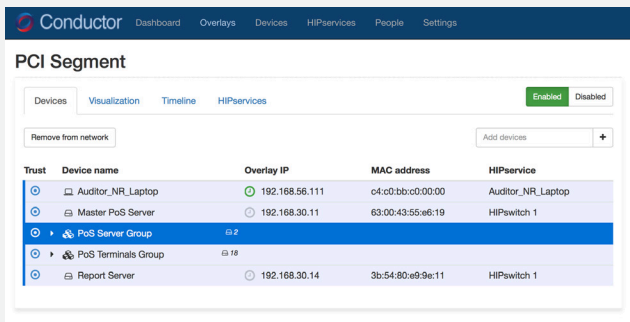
Conductor Dashboard Overlays Devices HIPservices People Settings

PCI Segment

Devices Visualization Timeline HIPservices

Enabled Disabled

Remove from network

Add devices +

| Trust | Device name | Overlay IP | MAC address | HIPservice |
|---|---|---|---|---|
| | Auditor_NR_Laptop | 192.168.56.111 | c4:c0:bb:c0:00:00 | Auditor_NR_Laptop |
| | Master PoS Server | 192.168.30.11 | 63:00:43:55:e6:19 | HIPswitch 1 |
| | PoS Server Group 2 | | | |
| | PoS Terminals Group 18 | | | |
| | Report Server | 192.168.30.14 | 3b:54:80:e9:9e:11 | HIPswitch 1 |